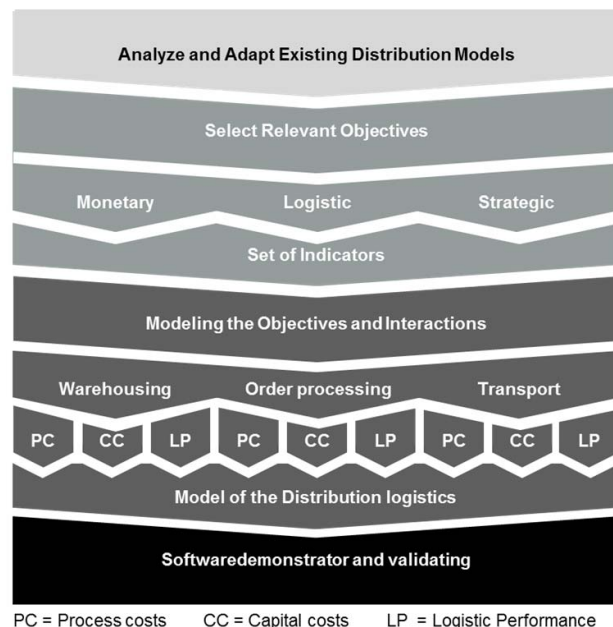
Analyze and Adapt Existing Distribution Models

Select Relevant Objectives

Monetary
Logistic
Strategic

Set of Indicators

Modeling the Objectives and Interactions

Warehousing
Order processing
Transport

PC
CC
LP
PC
CC
LP
PC
CC
LP

Model of the Distribution logistics

Softwaredemonstrator and validating

PC = Process costs CC = Capital costs LP = Logistic Performance